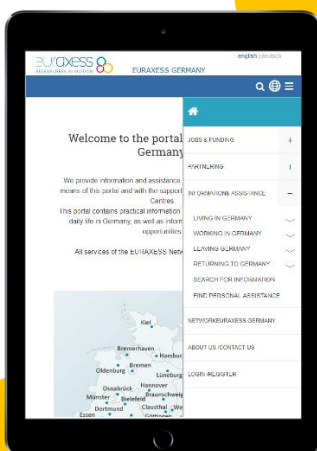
euraxess
RESEARCHERS IN MOTION

english deutsch

EURAXESS GERMANY

Welcome to the portal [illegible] Germany

We provide information and assistance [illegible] means of this portal and with the support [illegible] Centres.
This portal contains practical information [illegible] daily life in Germany, as well as inform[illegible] opportunities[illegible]

All services of the EURAXESS Netw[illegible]

JOBS & FUNDING
PARTNERING
INFORMATION & ASSISTANCE
LIVING IN GERMANY
WORKING IN GERMANY
LEAVING GERMANY
RETURNING TO GERMANY
SEARCH FOR INFORMATION
FIND PERSONAL ASSISTANCE
NETWORK EURAXESS GERMANY
ABOUT US /CONTACT US
LOGIN /REGISTER

Kiel
Bremerhaven
Hamburg
Bremen
Oldenburg
Lüneburg
Osnabrück
Hannover
Münster
Bielefeld
Braunschweig
Dortmund
Clausthal
Essen
Göttingen